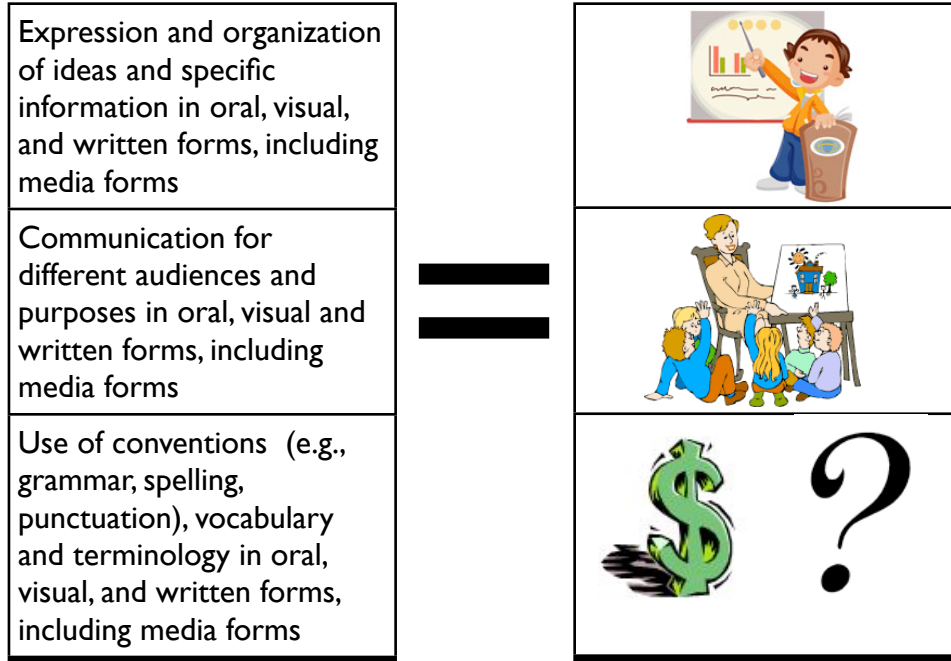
Expression and organization of ideas and specific information in oral, visual, and written forms, including media forms

Communication for different audiences and purposes in oral, visual and written forms, including media forms

Use of conventions (e.g., grammar, spelling, punctuation), vocabulary and terminology in oral, visual, and written forms, including media forms

=

$ ?